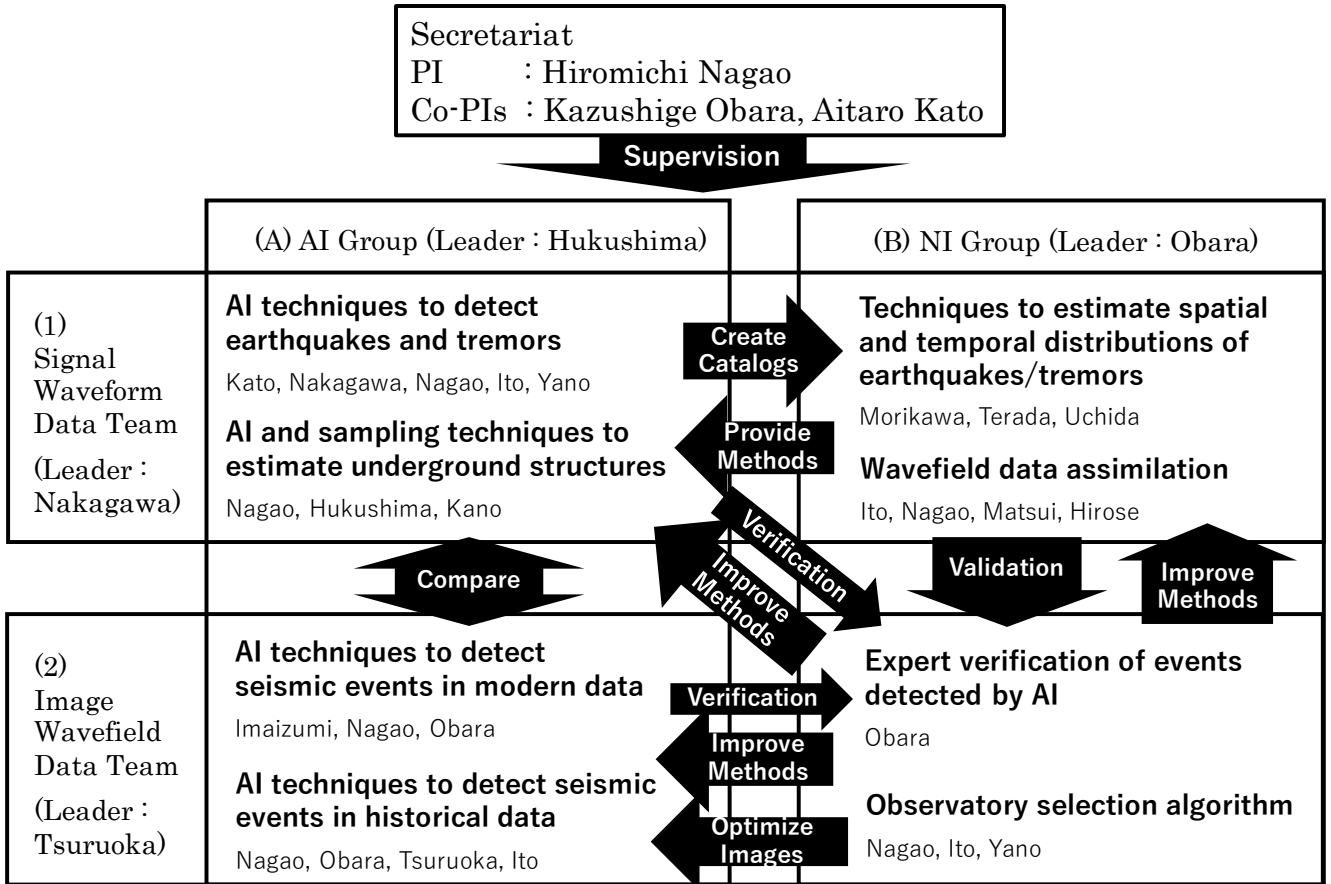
Secretariat
PI : Hiromichi Nagao
Co-PIs : Kazushige Obara, Aitaro Kato

Supervision

(A) AI Group (Leader : Hukushima)

(B) NI Group (Leader : Obara)

(1) Signal Waveform Data Team (Leader : Nakagawa)

AI techniques to detect earthquakes and tremors
Kato, Nakagawa, Nagao, Ito, Yano

AI and sampling techniques to estimate underground structures
Nagao, Hukushima, Kano

Create Catalogs

Provide Methods

Techniques to estimate spatial and temporal distributions of earthquakes/tremors
Morikawa, Terada, Uchida

Wavefield data assimilation
Ito, Nagao, Matsui, Hirose

Verification

Improve Methods

Compare

Validation

Improve Methods

(2) Image Wavefield Data Team (Leader : Tsuruoka)

AI techniques to detect seismic events in modern data
Imaizumi, Nagao, Obara

AI techniques to detect seismic events in historical data
Nagao, Obara, Tsuruoka, Ito

Verification

Improve Methods

Optimize Images

Expert verification of events detected by AI
Obara

Observatory selection algorithm
Nagao, Ito, Yano